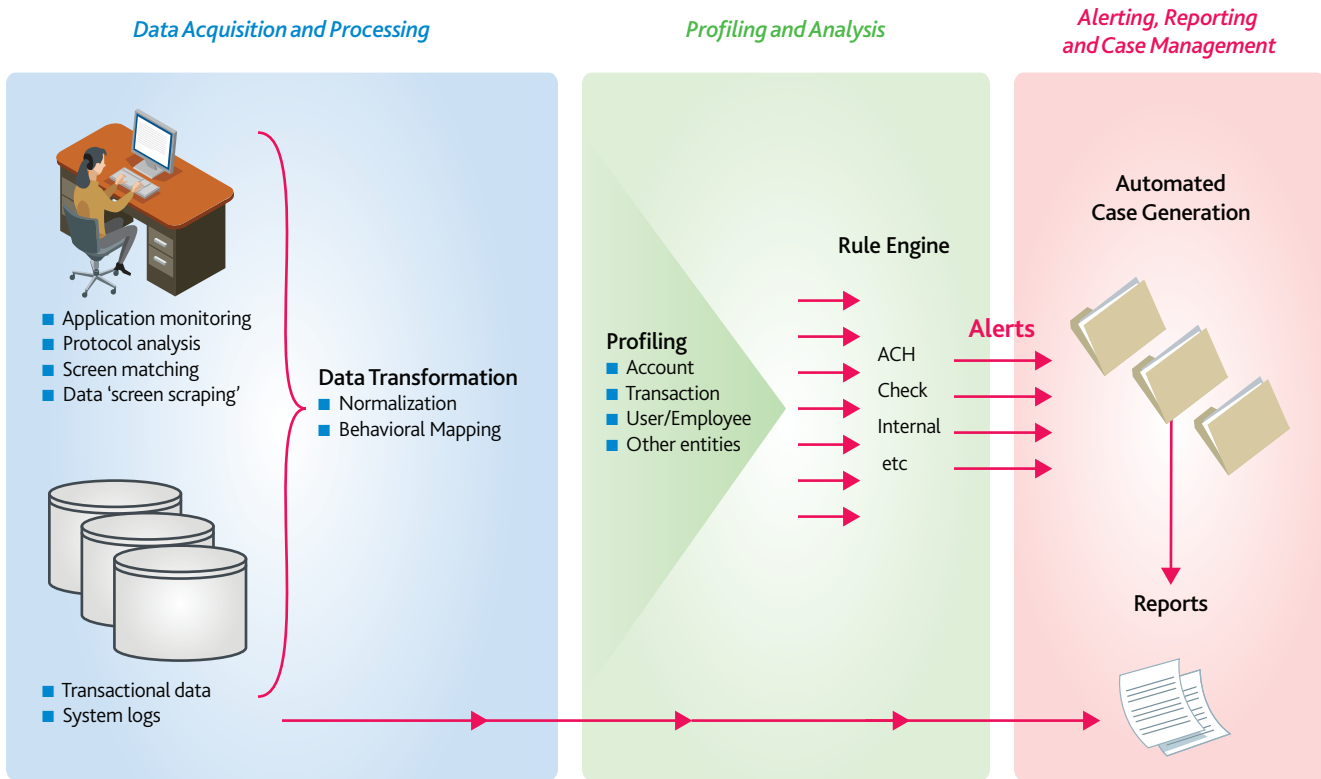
Data Acquisition and Processing

Profiling and Analysis

Alerting, Reporting and Case Management

■ Application monitoring
■ Protocol analysis
■ Screen matching
■ Data 'screen scraping'

Data Transformation
■ Normalization
■ Behavioral Mapping

■ Transactional data
■ System logs

Profiling
■ Account
■ Transaction
■ User/Employee
■ Other entities

Rule Engine

ACH
Check
Internal
etc

Alerts

Automated Case Generation

Reports